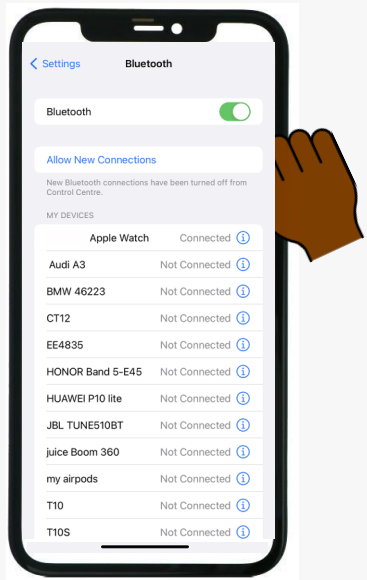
< Settings Bluetooth

Bluetooth

Allow New Connections

New Bluetooth connections have been turned off from Control Centre.

MY DEVICES

| | | |
|---|---|---|
| Apple Watch | Connected | ⓘ |
| Audi A3 | Not Connected | ⓘ |
| BMW 46223 | Not Connected | ⓘ |
| CT12 | Not Connected | ⓘ |
| EE4835 | Not Connected | ⓘ |
| HONOR Band 5-E45 | Not Connected | ⓘ |
| HUAWEI P10 lite | Not Connected | ⓘ |
| JBL TUNE510BT | Not Connected | ⓘ |
| juice Boom 360 | Not Connected | ⓘ |
| my airpods | Not Connected | ⓘ |
| T10 | Not Connected | ⓘ |
| T10S | Not Connected | ⓘ |